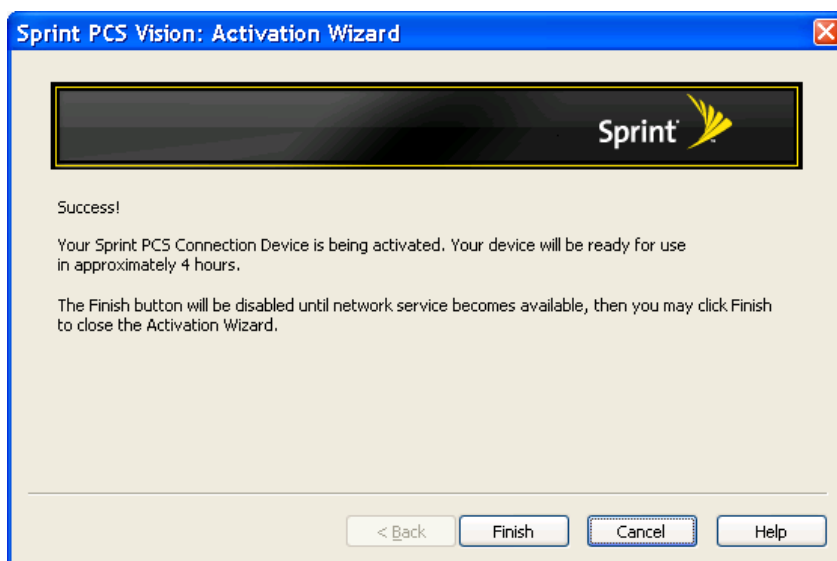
Sprint PCS Vision: Activation Wizard

Sprint

Success!

Your Sprint PCS Connection Device is being activated. Your device will be ready for use in approximately 4 hours.

The Finish button will be disabled until network service becomes available, then you may click Finish to close the Activation Wizard.

< Back

Finish

Cancel

Help